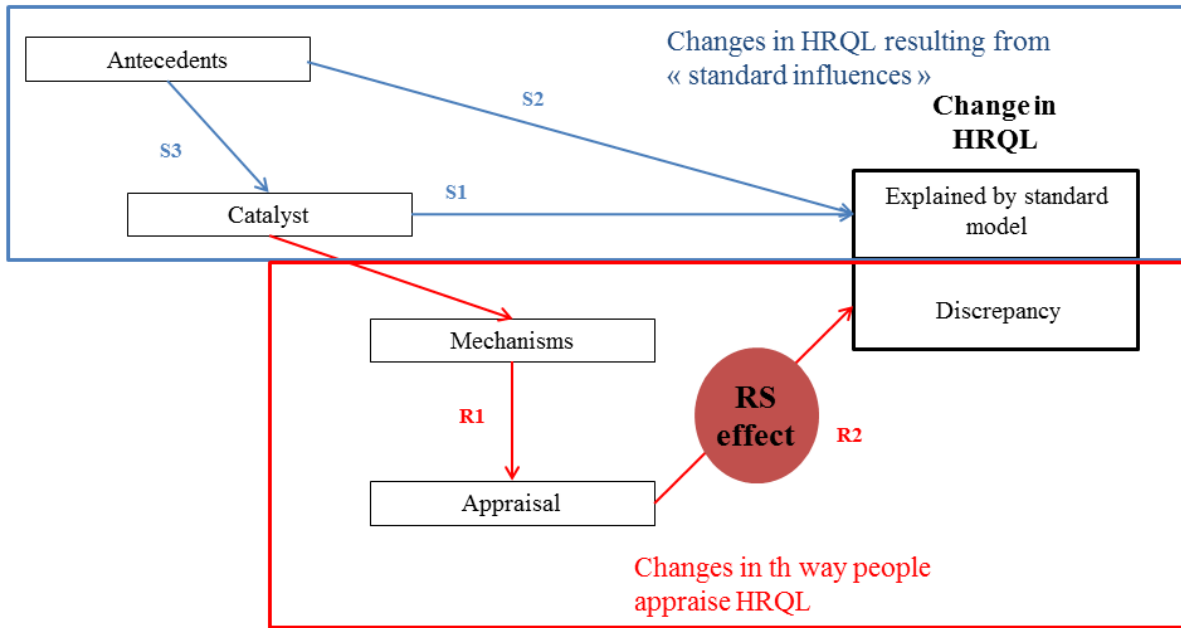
Changes in HRQL resulting from « standard influences »

Antecedents

S2

S3

Change in HRQL

S1

Catalyst

Explained by standard model

Discrepancy

Mechanisms

R1

RS effect

R2

Appraisal

Changes in th way people appraise HRQL